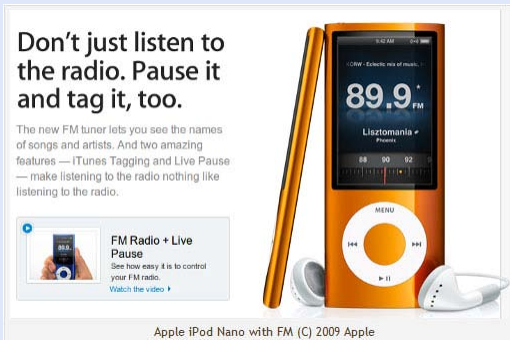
Don't just listen to the radio. Pause it and tag it, too.

The new FM tuner lets you see the names of songs and artists. And two amazing features — iTunes Tagging and Live Pause — make listening to the radio nothing like listening to the radio.

FM Radio + Live Pause

See how easy it is to control your FM radio.

Watch the video ›

9:42 AM

‹ CRW - Eclectic mix of music. ›

89.9 FM

Lisztomania

Phoenix

88 90 92

MENU

Apple iPod Nano with FM (C) 2009 Apple